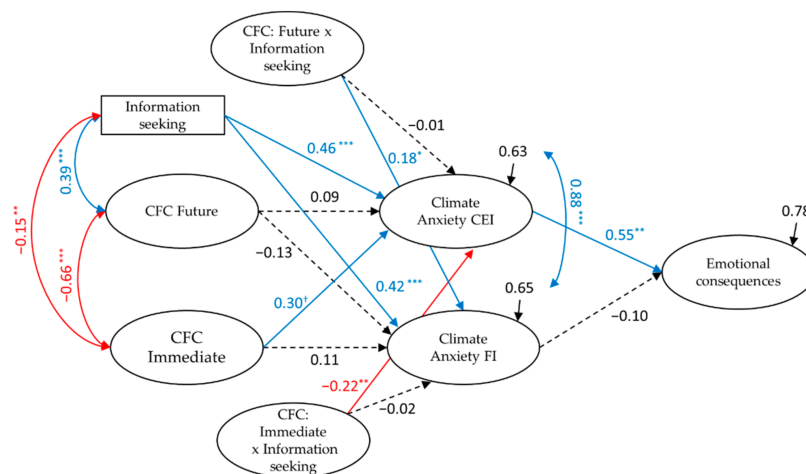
CFC: Future x Information seeking

Information seeking

−0.01

0.46***

0.18*

0.63

0.39***

−0.15**

0.88***

0.09

Climate Anxiety CEI

CFC Future

0.78

0.55**

−0.13

−0.66***

Emotional consequences

0.42***

0.65

0.30†

CFC Immediate

−0.10

0.11

Climate Anxiety FI

−0.22**

−0.02

CFC: Immediate x Information seeking